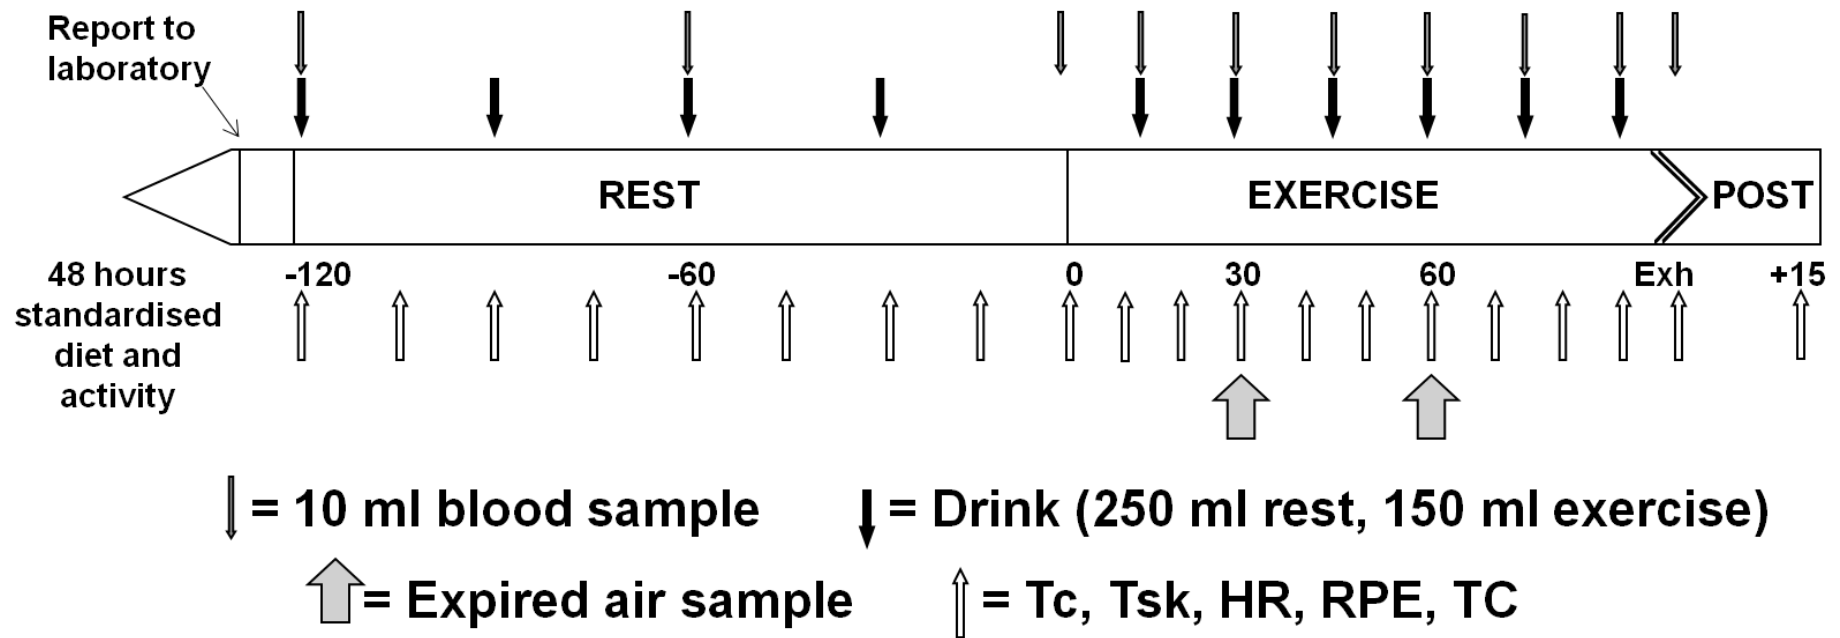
Report to laboratory

REST

EXERCISE

POST

48 hours standardised diet and activity

-120

-60

0

30

60

Exh

+15

= 10 ml blood sample

= Drink (250 ml rest, 150 ml exercise)

= Expired air sample

= Tc, Tsk, HR, RPE, TC